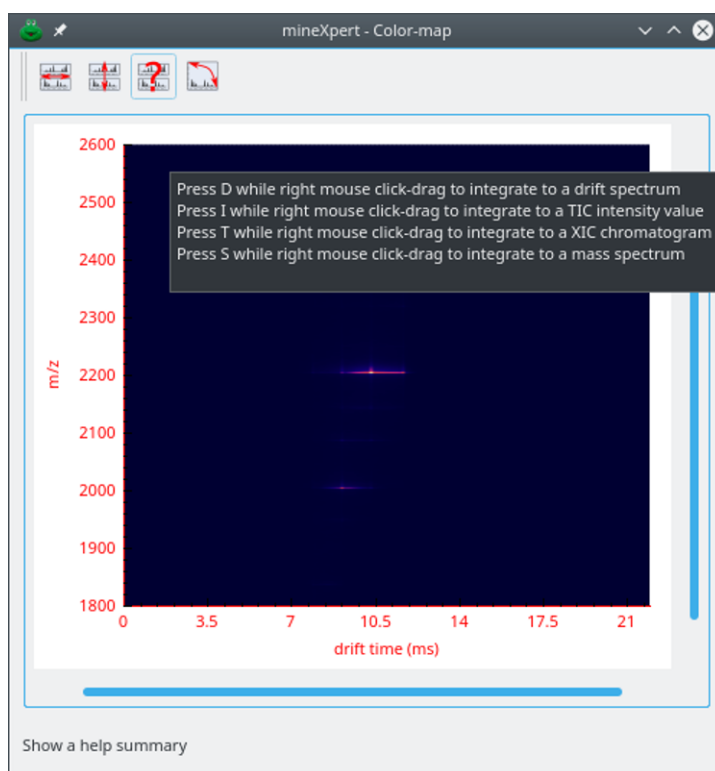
mineXpert - Color-map

Press D while right mouse click-drag to integrate to a drift spectrum
Press I while right mouse click-drag to integrate to a TIC intensity value
Press T while right mouse click-drag to integrate to a XIC chromatogram
Press S while right mouse click-drag to integrate to a mass spectrum

2600
2500
2400
2300
2200
2100
2000
1900
1800
m/z

0
3.5
7
10.5
14
17.5
21
drift time (ms)

Show a help summary